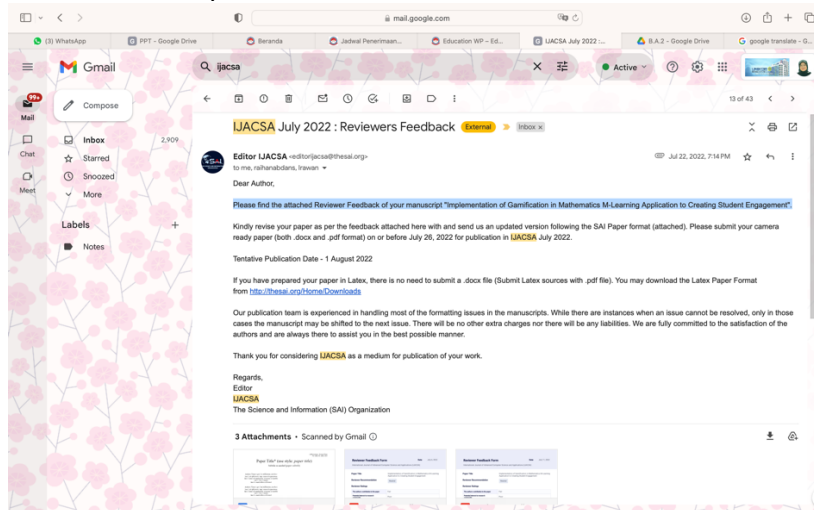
mail.google.com

(3) WhatsApp | PPT - Google Drive | Beranda | Jadwal Penerimaan... | Education WP – Ed... | IJACSA July 2022 :... | B.A.2 - Google Drive | google translate - G...

Gmail

ijacsa

Active

99+
Mail

Chat

Meet

Compose

Inbox 2,909

Starred

Snoozed

More

Labels +

Notes

13 of 43

IJACSA July 2022 : Reviewers Feedback External Inbox ×

Editor IJACSA <editorijacsa@thesai.org>
to me, raihanabdans, Irawan

Jul 22, 2022, 7:14 PM

Dear Author,

Please find the attached Reviewer Feedback of your manuscript "Implementation of Gamification in Mathematics M-Learning Application to Creating Student Engagement".

Kindly revise your paper as per the feedback attached here with and send us an updated version following the SAI Paper format (attached). Please submit your camera ready paper (both .docx and .pdf format) on or before July 26, 2022 for publication in IJACSA July 2022.

Tentative Publication Date - 1 August 2022

If you have prepared your paper in Latex, there is no need to submit a .docx file (Submit Latex sources with .pdf file). You may download the Latex Paper Format from http://thesai.org/Home/Downloads

Our publication team is experienced in handling most of the formatting issues in the manuscripts. While there are instances when an issue cannot be resolved, only in those cases the manuscript may be shifted to the next issue. There will be no other extra charges nor there will be any liabilities. We are fully committed to the satisfaction of the authors and are always there to assist you in the best possible manner.

Thank you for considering IJACSA as a medium for publication of your work.

Regards,
Editor
IJACSA
The Science and Information (SAI) Organization

3 Attachments • Scanned by Gmail

Paper Title* (use style: paper title)

Reviewer Feedback Form

Reviewer Feedback Form